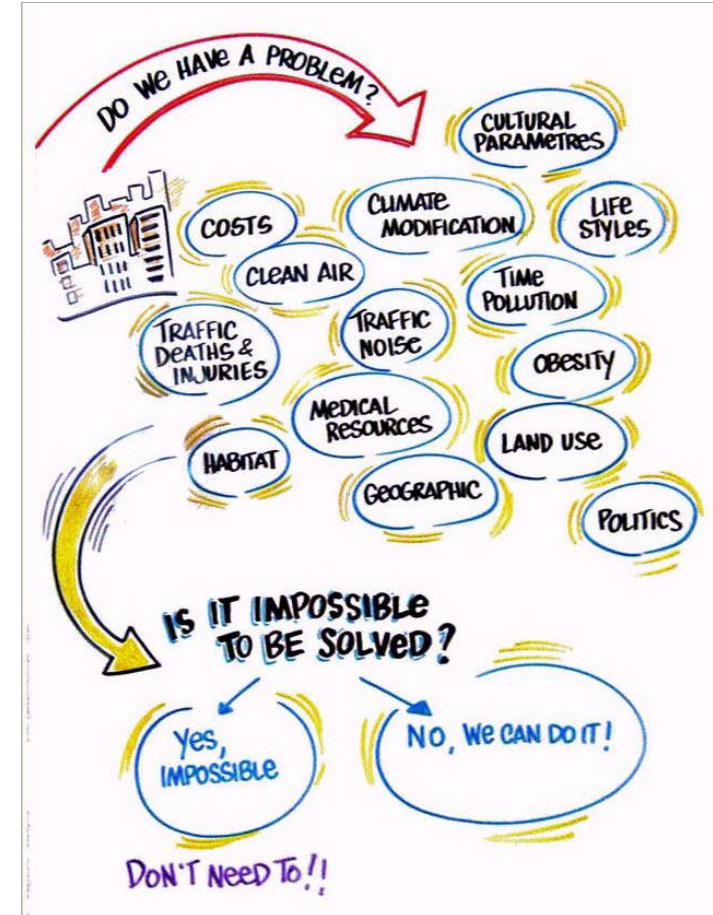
DO WE HAVE A PROBLEM?

CULTURAL PARAMETRES

COSTS

CLIMATE MODIFICATION

LIFE STYLES

CLEAN AIR

TIME POLLUTION

TRAFFIC DEATHS & INJURIES

TRAFFIC NOISE

OBESITY

MEDICAL RESOURCES

HABITAT

LAND USE

GEOGRAPHIC

POLITICS

IS IT IMPOSSIBLE TO BE SOLVED?

YES, IMPOSSIBLE

NO, WE CAN DO IT!

DON'T NEED TO!!